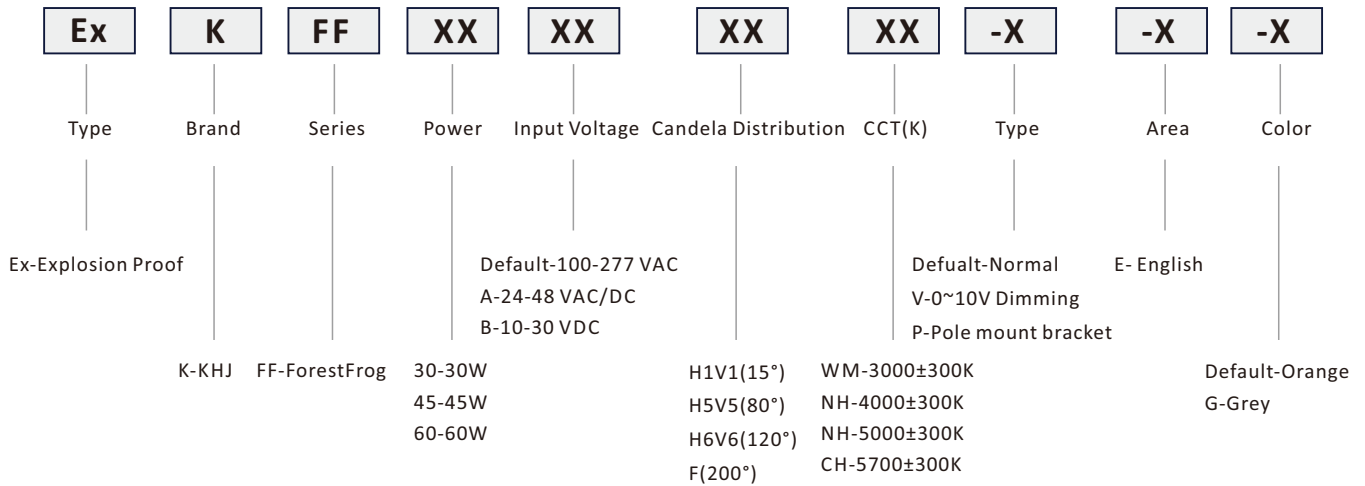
Ex K FF XX XX XX XX -X -X -X

Type Brand Series Power Input Voltage Candela Distribution CCT(K) Type Area Color

Ex-Explosion Proof

Default-100-277 VAC
A-24-48 VAC/DC
B-10-30 VDC

Defualt-Normal
V-0~10V Dimming
P-Pole mount bracket

E- English

K-KHJ

FF-ForestFrog

30-30W
45-45W
60-60W

H1V1(15°)
H5V5(80°)
H6V6(120°)
F(200°)

WM-3000±300K
NH-4000±300K
NH-5000±300K
CH-5700±300K

Default-Orange
G-Grey